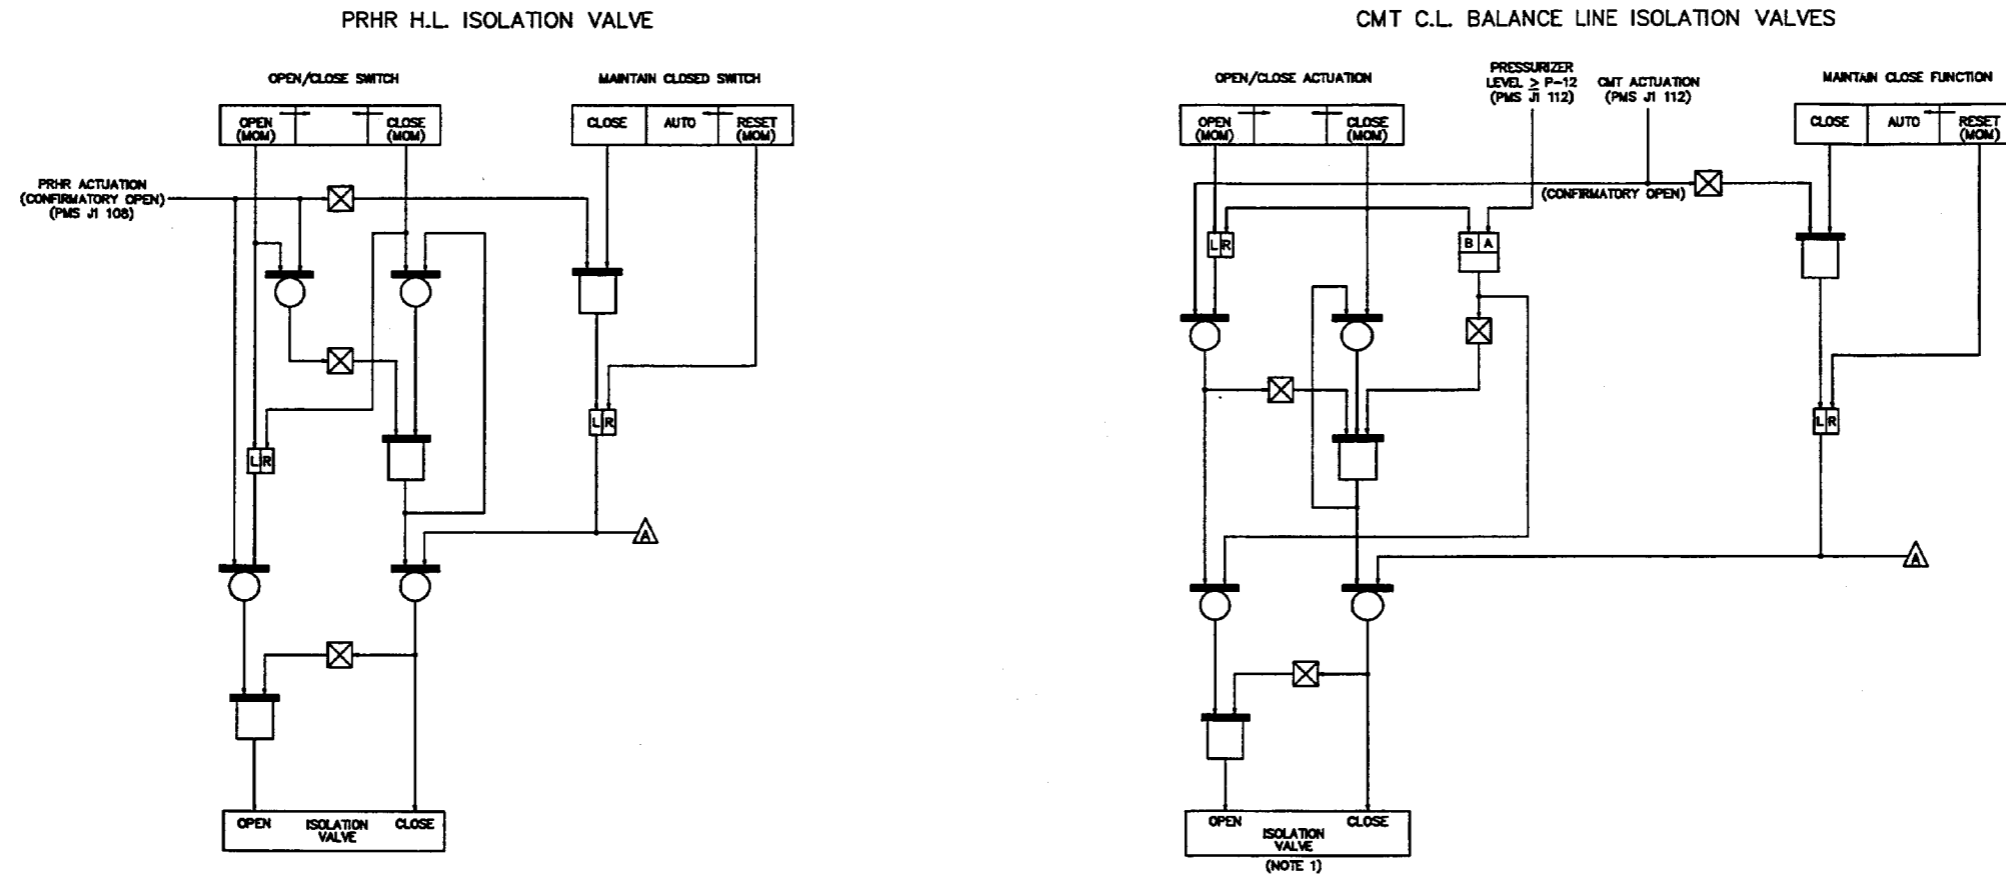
PRHR H.L. ISOLATION VALVE

OPEN/CLOSE SWITCH

MAINTAIN CLOSED SWITCH

OPEN (MOM)

CLOSE (MOM)

CLOSE

AUTO

RESET (MOM)

PRHR ACTUATION (CONFIRMATORY OPEN) (PMS J1 108)

L R

L R

A

OPEN

ISOLATION VALVE

CLOSE

CMT C.L. BALANCE LINE ISOLATION VALVES

OPEN/CLOSE ACTUATION

PRESSURIZER LEVEL $\geq$ P-12 (PMS J1 112)

CMT ACTUATION (PMS J1 112)

MAINTAIN CLOSE FUNCTION

OPEN (MOM)

CLOSE (MOM)

CLOSE

AUTO

RESET (MOM)

(CONFIRMATORY OPEN)

L R

B A

L R

A

OPEN

ISOLATION VALVE

CLOSE

(NOTE 1)